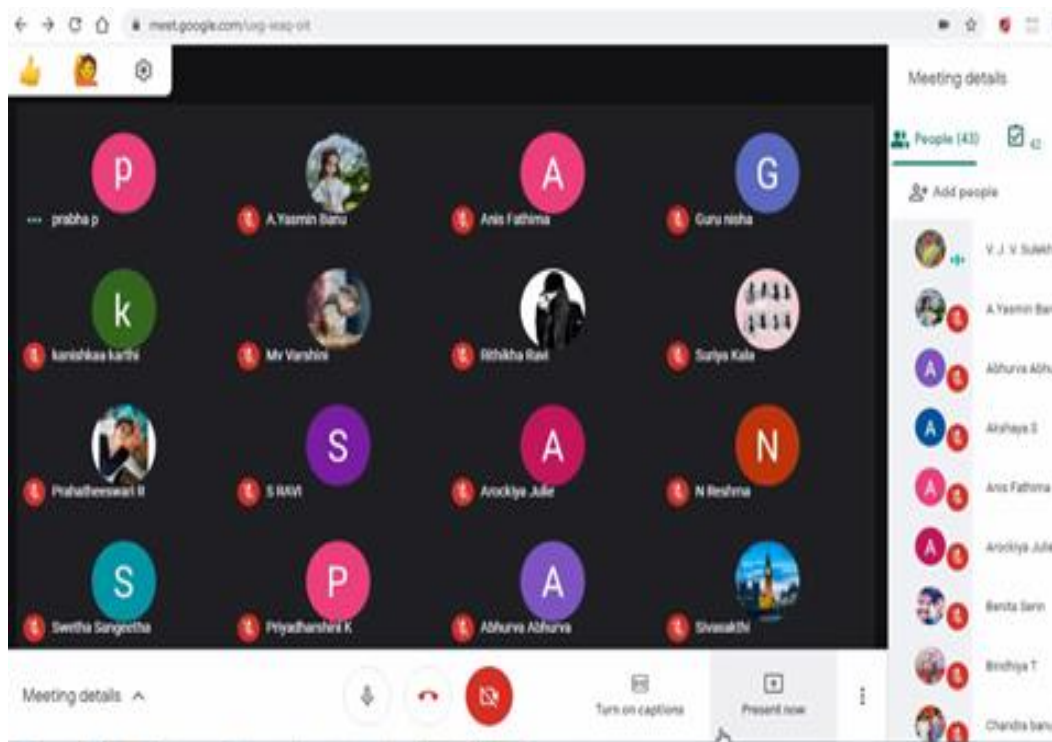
meet.google.com/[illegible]

Meeting details

People (43)

42

Add people

P
prabha p

A.Yasmin Banu

A
Anis Fathima

G
Guru nisha

k
kanishkaa karthi

Mv Varshini

Rithikha Ravi

Suriya Kala

Prahatheeswari R

S
S RAVI

A
Arockiya Julie

N
N Reshma

S
Swetha Sangeetha

P
Priyadharshini K

A
Abhurva Abhurva

Sivasakthi

V. J. V. Sulekh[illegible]

A.Yasmin Ba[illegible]

A
Abhurva Abhu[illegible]

A
Akshaya S

A
Anis Fathima

A
Arockiya Julie

Benita Serin

Bindhiya T

Chandra banu

Meeting details

Turn on captions

Present now